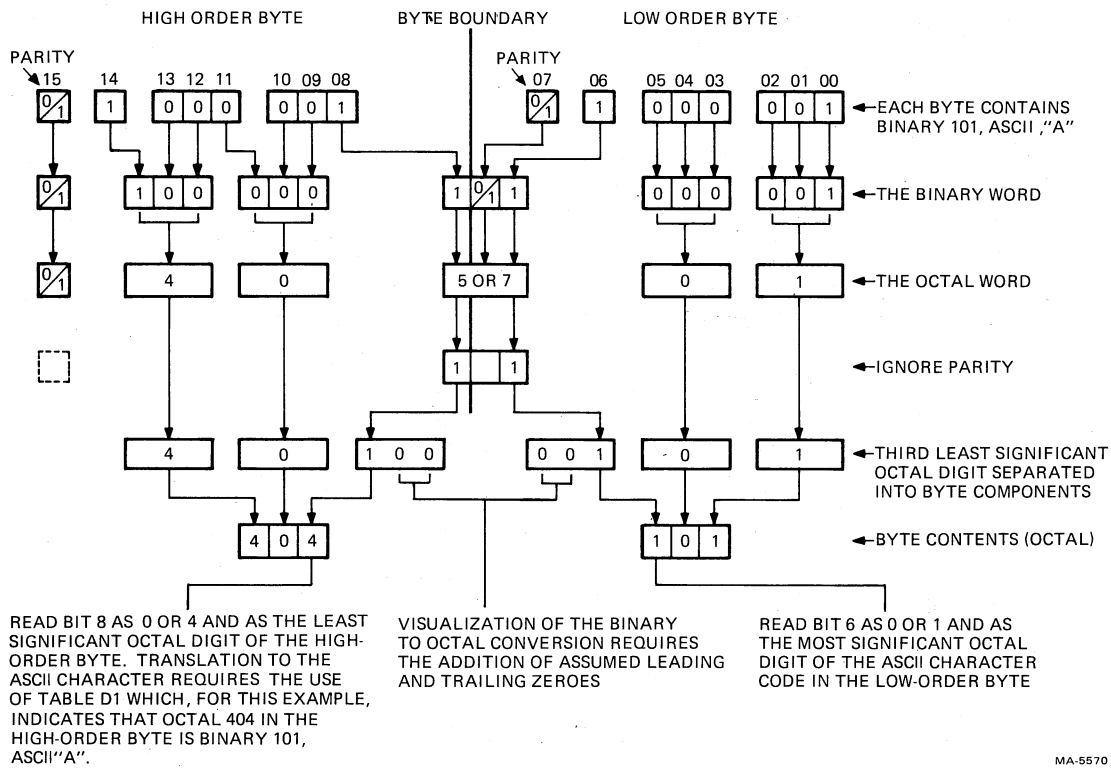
HIGH ORDER BYTE

BYTE BOUNDARY

LOW ORDER BYTE

PARITY 15

14

13 12 11

10 09 08

PARITY 07

06

05 04 03

02 01 00

$\frac{0}{1}$ 1 0 0 0 0 0 1 $\frac{0}{1}$ 1 0 0 0 0 0 1

←EACH BYTE CONTAINS BINARY 101, ASCII ,"A"

$\frac{0}{1}$ 1 0 0 0 0 0 1 $\frac{0}{1}$ 1 0 0 0 0 0 1

←THE BINARY WORD

$\frac{0}{1}$ 4 0 5 OR 7 0 1

←THE OCTAL WORD

1 1

←IGNORE PARITY

4 0 1 0 0 0 0 1 0 1

←THIRD LEAST SIGNIFICANT OCTAL DIGIT SEPARATED INTO BYTE COMPONENTS

4 0 4 1 0 1

←BYTE CONTENTS (OCTAL)

READ BIT 8 AS 0 OR 4 AND AS THE LEAST SIGNIFICANT OCTAL DIGIT OF THE HIGH-ORDER BYTE. TRANSLATION TO THE ASCII CHARACTER REQUIRES THE USE OF TABLE D1 WHICH, FOR THIS EXAMPLE, INDICATES THAT OCTAL 404 IN THE HIGH-ORDER BYTE IS BINARY 101, ASCII"A".

VISUALIZATION OF THE BINARY TO OCTAL CONVERSION REQUIRES THE ADDITION OF ASSUMED LEADING AND TRAILING ZEROES

READ BIT 6 AS 0 OR 1 AND AS THE MOST SIGNIFICANT OCTAL DIGIT OF THE ASCII CHARACTER CODE IN THE LOW-ORDER BYTE

MA-5570